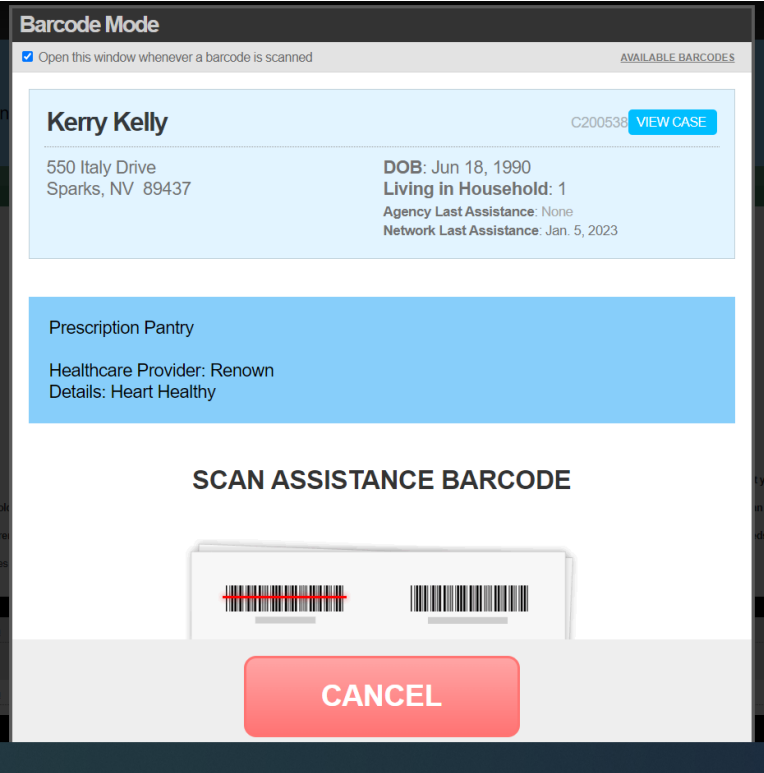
Barcode Mode

Open this window whenever a barcode is scanned

AVAILABLE BARCODES

Kerry Kelly

C200538 VIEW CASE

550 Italy Drive
Sparks, NV 89437

DOB: Jun 18, 1990
Living in Household: 1
Agency Last Assistance: None
Network Last Assistance: Jan. 5, 2023

Prescription Pantry

Healthcare Provider: Renown
Details: Heart Healthy

SCAN ASSISTANCE BARCODE

CANCEL